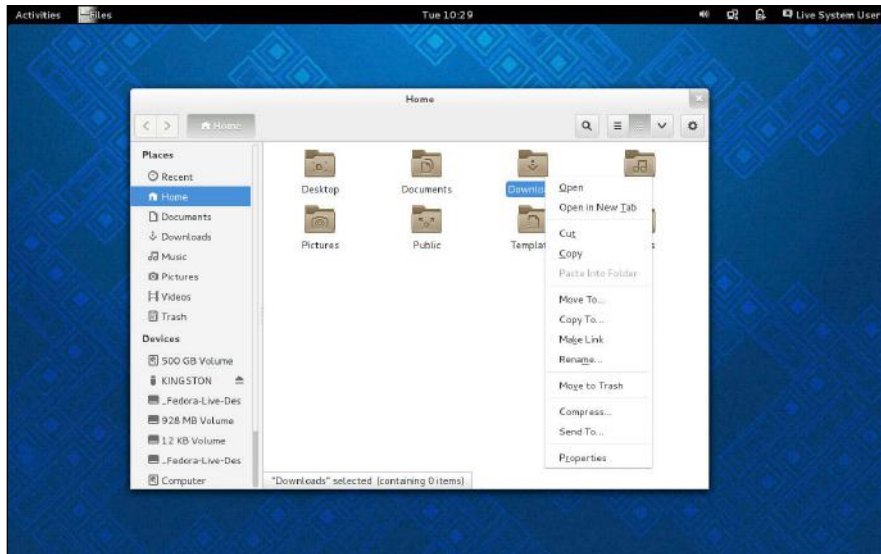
Activities Files Tue 10:29 Live System User

Home

Home

Places
Recent
Home
Documents
Downloads
Music
Pictures
Videos
Trash
Devices
500 GB Volume
KINGSTON
_Fedora-Live-Des
928 MB Volume
1.2 KB Volume
_Fedora-Live-Des
Computer

Desktop
Documents
Downlo
Pictures
Public
Templat

Open
Open in New Tab
Cut
Copy
Paste Into Folder
Move To...
Copy To...
Make Link
Rename...
Move to Trash
Compress...
Send To...
Properties

"Downloads" selected (containing 0 items)